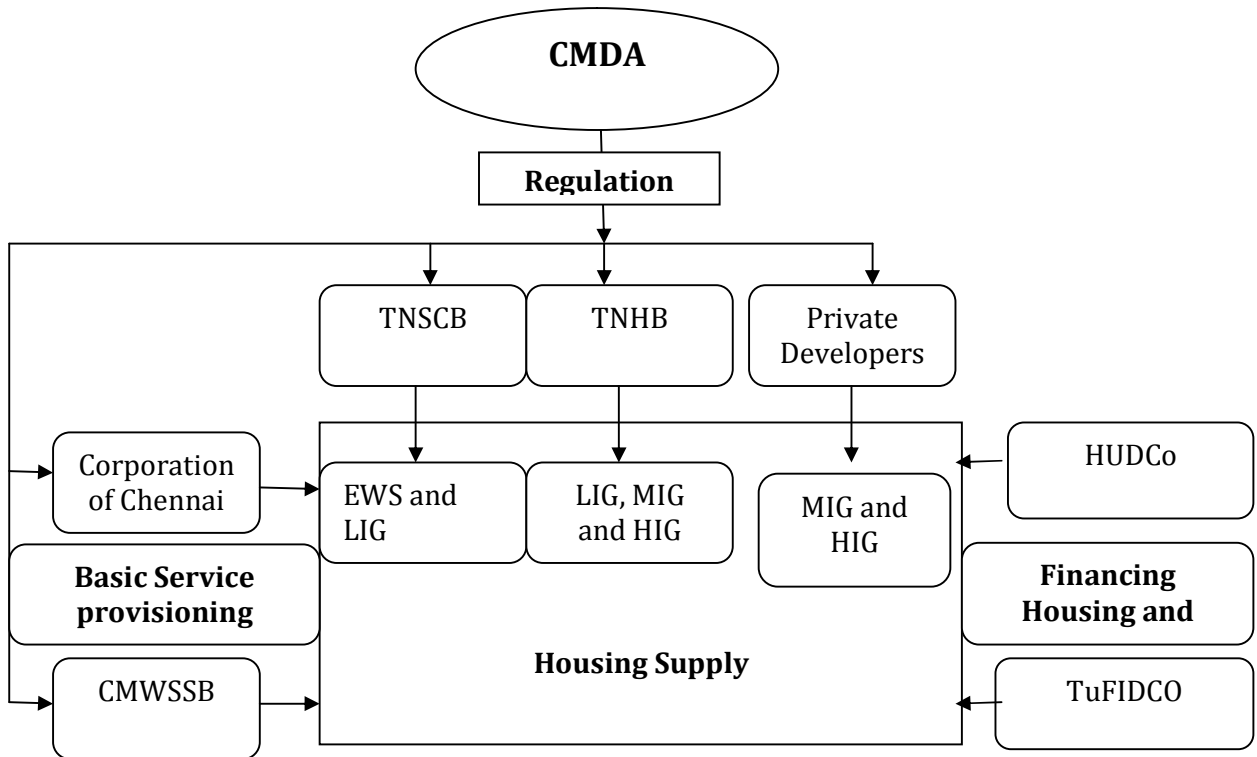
CMDA

Regulation

TNSCB

TNHB

Private Developers

Corporation of Chennai

EWS and LIG

LIG, MIG and HIG

MIG and HIG

HUDCo

Basic Service provisioning

Financing Housing and

Housing Supply

CMWSSB

TuFIDCO